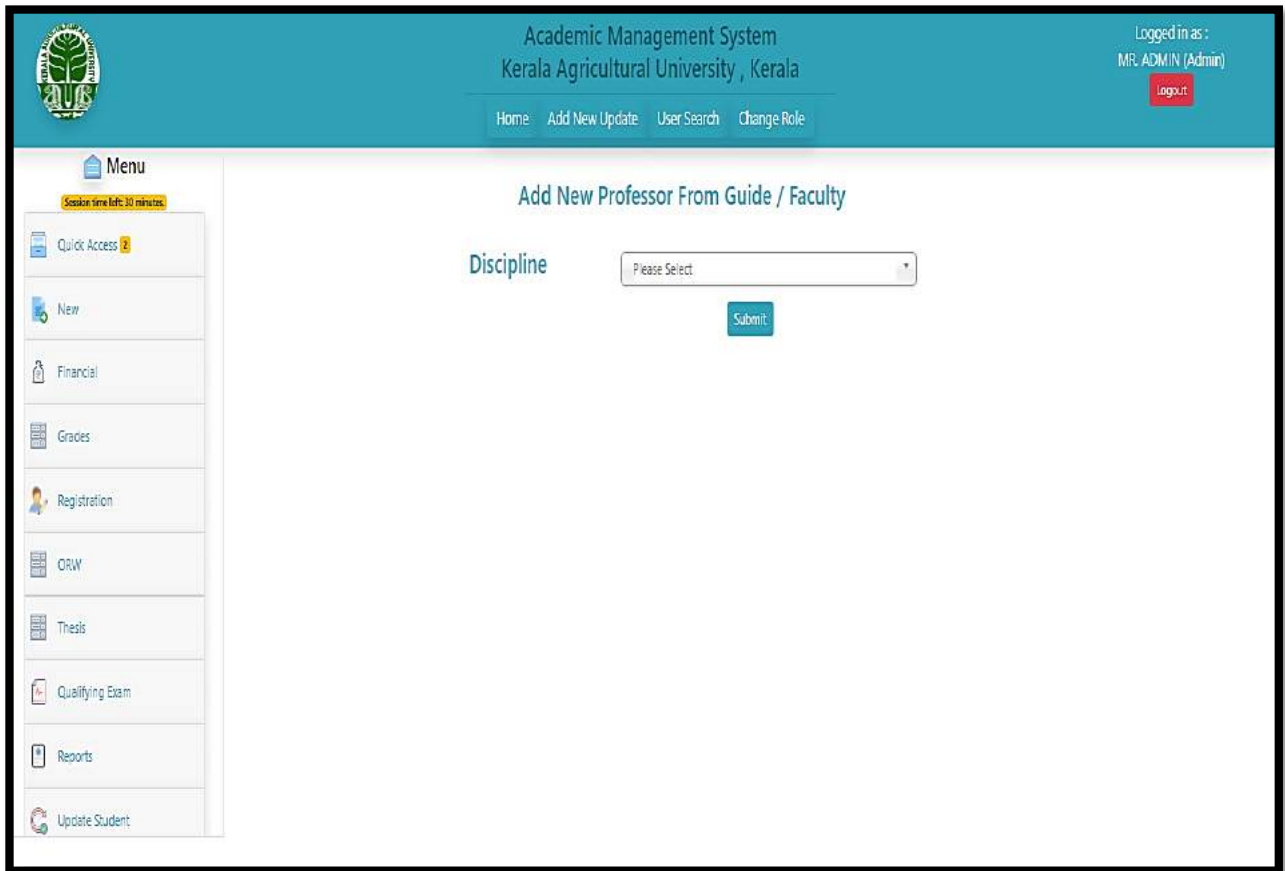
Academic Management System
Kerala Agricultural University , Kerala

Home Add New Update User Search Change Role

Logged in as :
MR. ADMIN (Admin)
Logout

Menu
Session time left: 30 minutes.

Quick Access 2
New
Financial
Grades
Registration
ORW
Thesis
Qualifying Exam
Reports
Update Student

Add New Professor From Guide / Faculty

Discipline
Please Select
Submit